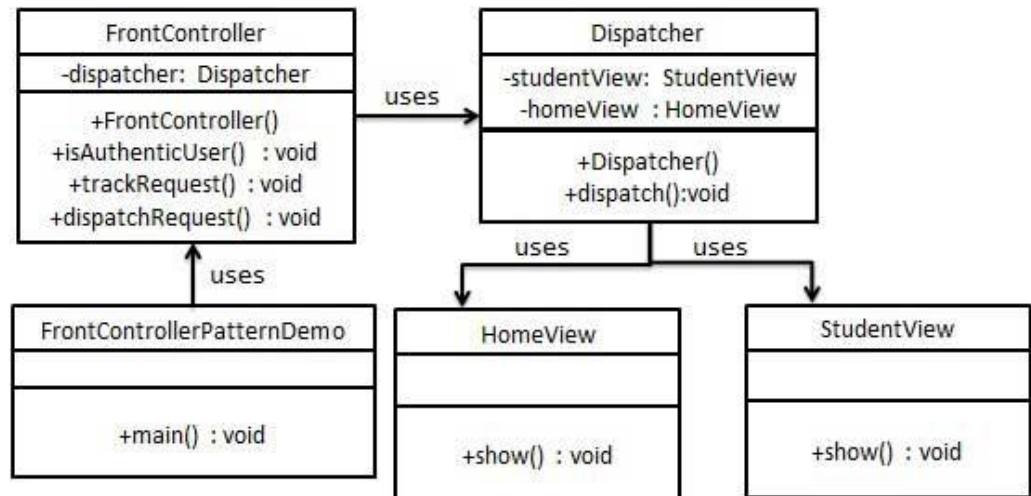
FrontController
-dispatcher: Dispatcher
+FrontController()
+isAuthenticUser() : void
+trackRequest() : void
+dispatchRequest() : void

uses

Dispatcher
-studentView: StudentView
-homeView : HomeView
+Dispatcher()
+dispatch():void

uses

FrontControllerPatternDemo
+main() : void

uses

uses

HomeView
+show() : void

StudentView
+show() : void